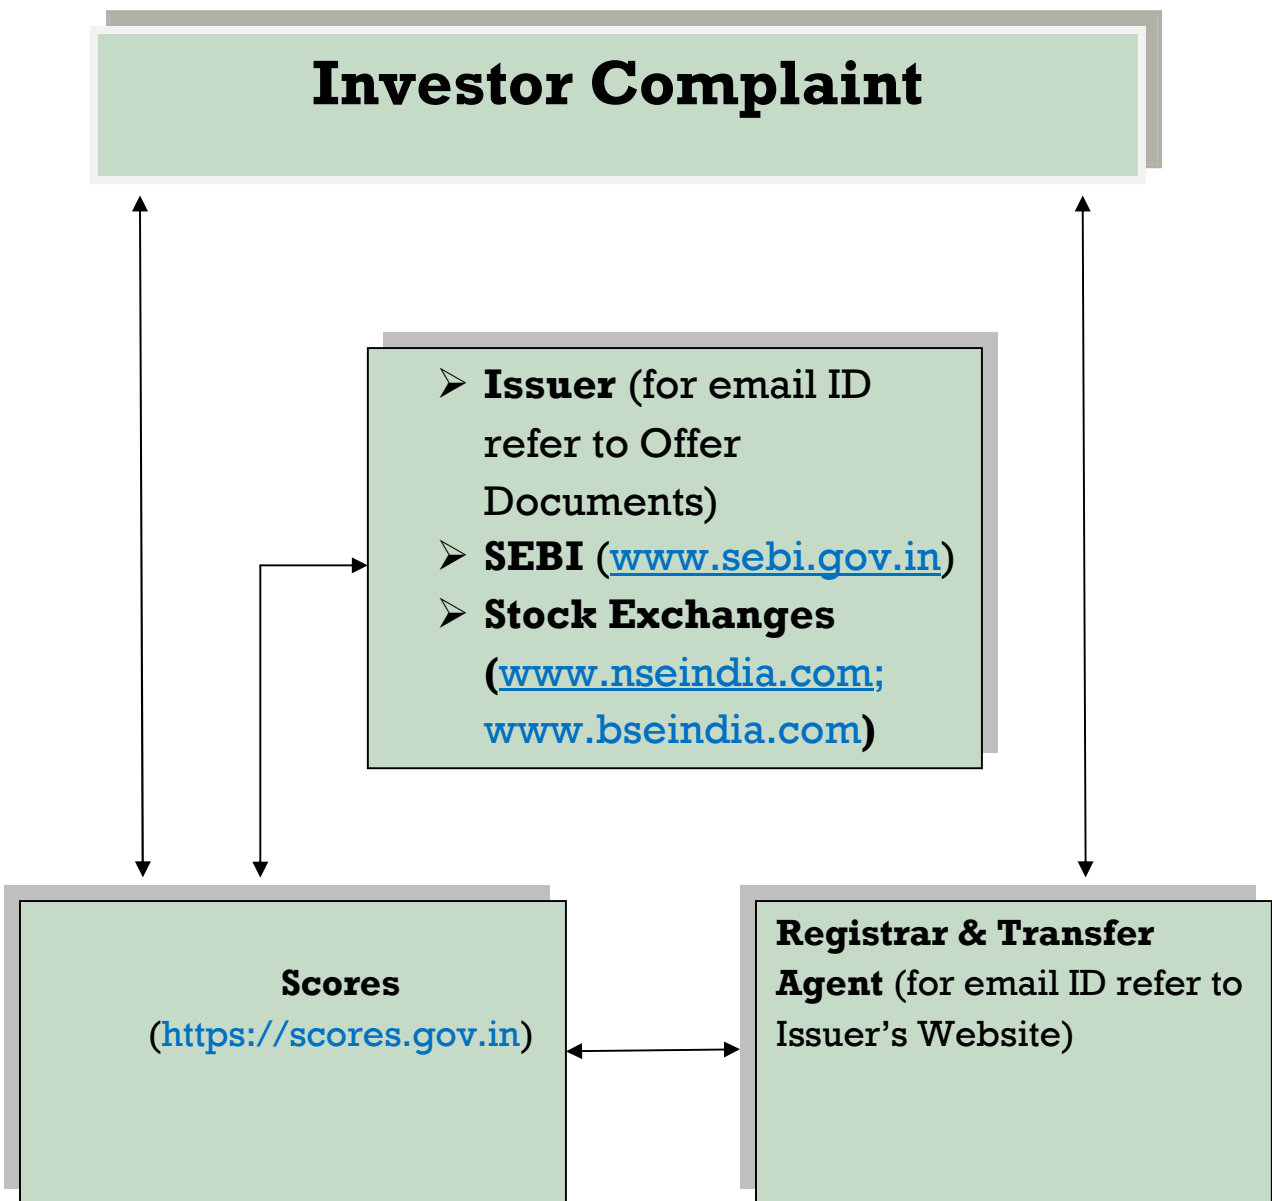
Investor Complaint

- **Issuer** (for email ID refer to Offer Documents)
- **SEBI** (www.sebi.gov.in)
- **Stock Exchanges** (www.nseindia.com; www.bseindia.com)

Scores (https://scores.gov.in)

Registrar & Transfer Agent (for email ID refer to Issuer's Website)